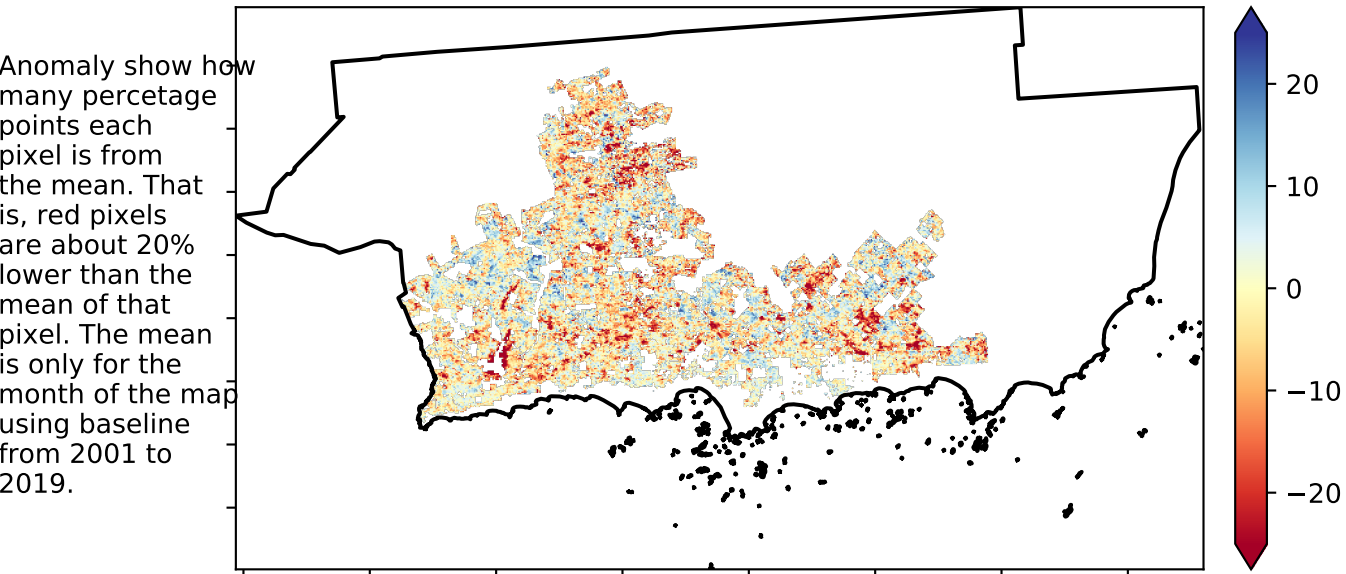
Anomaly show how many percetage points each pixel is from the mean. That is, red pixels are about 20% lower than the mean of that pixel. The mean is only for the month of the map using baseline from 2001 to 2019.

20
10
0
−10
−20